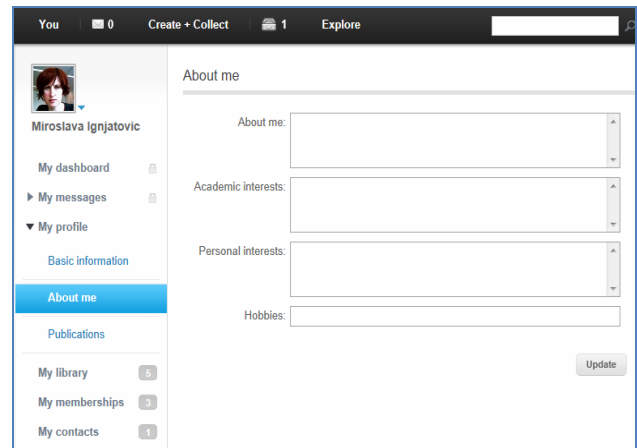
You 0 Create + Collect 1 Explore

Miroslava Ignjatovic

My dashboard

▶ My messages

▼ My profile

Basic information

About me

Publications

My library 5

My memberships 3

My contacts 1

About me

About me:

Academic interests:

Personal interests:

Hobbies:

Update